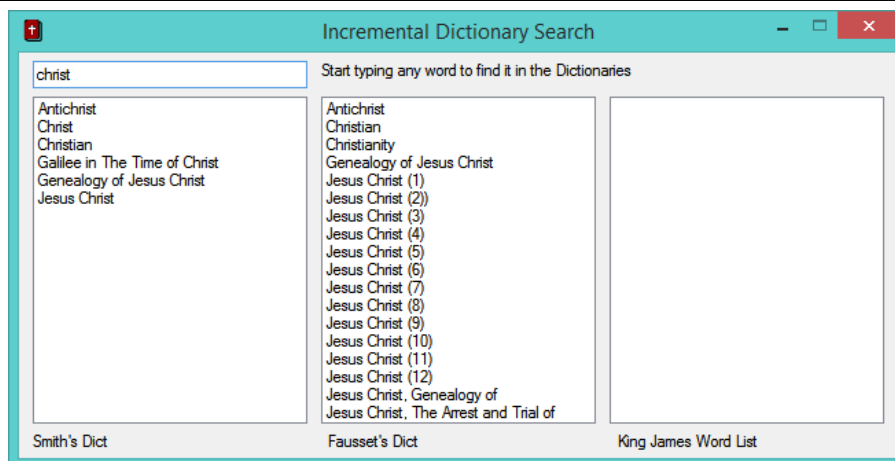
Incremental Dictionary Search

christ

Start typing any word to find it in the Dictionaries

Antichrist
Christ
Christian
Galilee in The Time of Christ
Genealogy of Jesus Christ
Jesus Christ

Antichrist
Christian
Christianity
Genealogy of Jesus Christ
Jesus Christ (1)
Jesus Christ (2))
Jesus Christ (3)
Jesus Christ (4)
Jesus Christ (5)
Jesus Christ (6)
Jesus Christ (7)
Jesus Christ (8)
Jesus Christ (9)
Jesus Christ (10)
Jesus Christ (11)
Jesus Christ (12)
Jesus Christ, Genealogy of
Jesus Christ, The Arrest and Trial of

Smith's Dict

Fausset's Dict

King James Word List